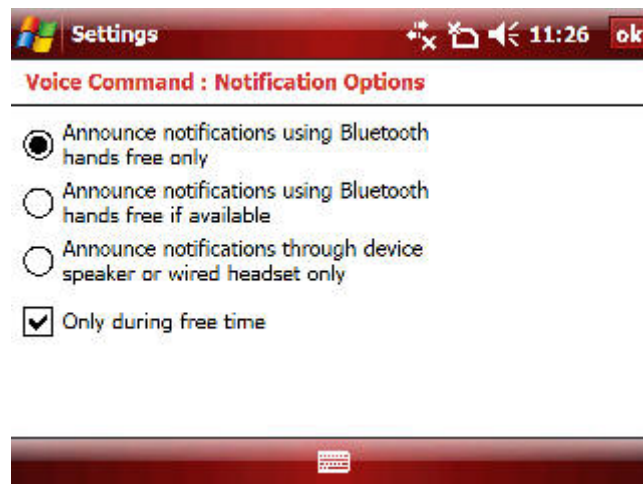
Settings 11:26 ok

Voice Command : Notification Options

Announce notifications using Bluetooth hands free only

Announce notifications using Bluetooth hands free if available

Announce notifications through device speaker or wired headset only

Only during free time